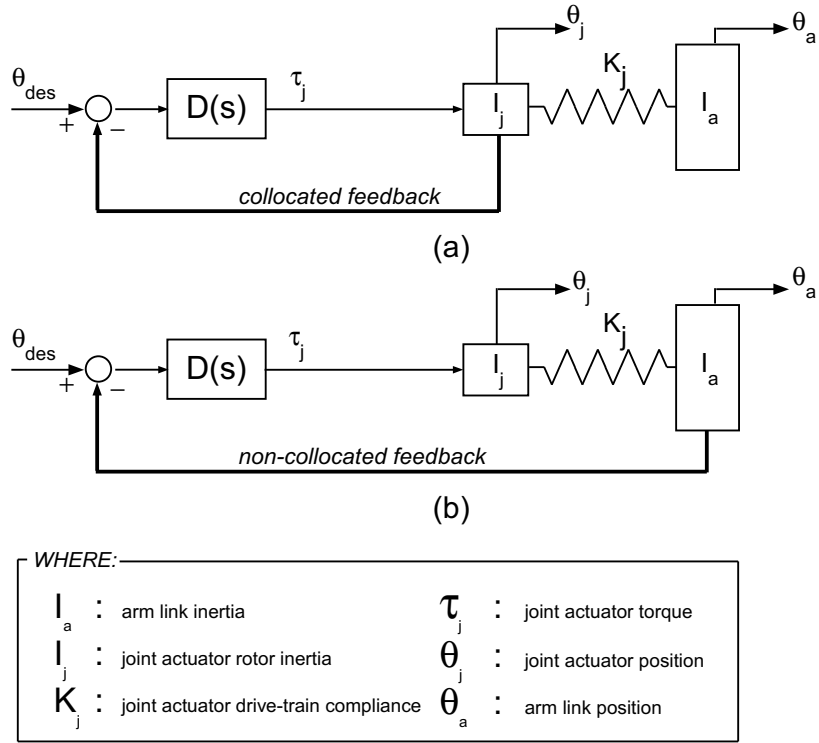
$\theta_{des}$ + − D(s) $\tau_j$ $I_j$ $\theta_j$ $K_j$ $I_a$ $\theta_a$

collocated feedback

(a)

$\theta_{des}$ + − D(s) $\tau_j$ $I_j$ $\theta_j$ $K_j$ $I_a$ $\theta_a$

non-collocated feedback

(b)

WHERE:

| | | | |
|---|---|---|---|
| $I_a$ | : arm link inertia | $\tau_j$ | : joint actuator torque |
| $I_j$ | : joint actuator rotor inertia | $\theta_j$ | : joint actuator position |
| $K_j$ | : joint actuator drive-train compliance | $\theta_a$ | : arm link position |